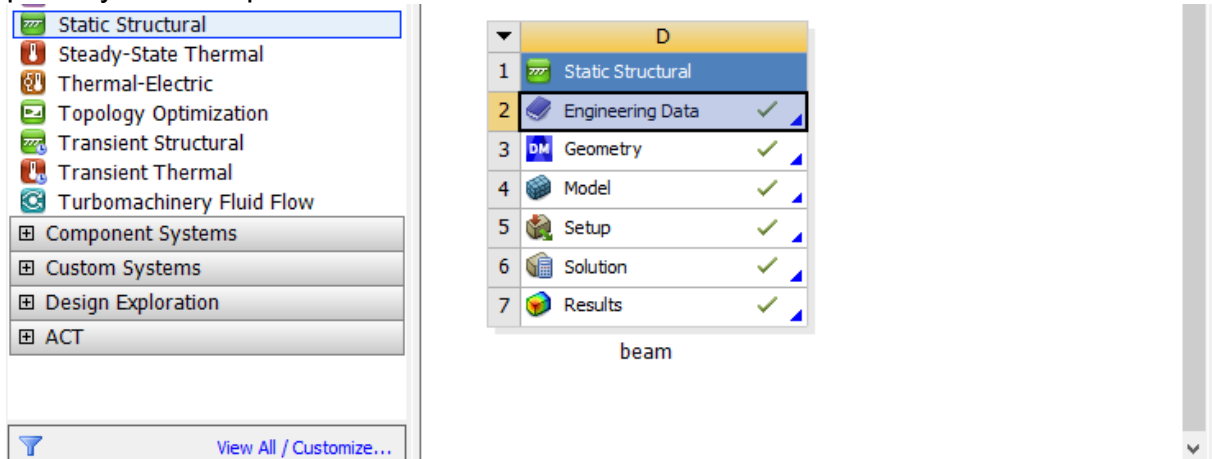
Static Structural
Steady-State Thermal
Thermal-Electric
Topology Optimization
Transient Structural
Transient Thermal
Turbomachinery Fluid Flow
⊞ Component Systems
⊞ Custom Systems
⊞ Design Exploration
⊞ ACT

View All / Customize...

|  | D |
|---|---|
| 1 | Static Structural |
| 2 | Engineering Data ✓ |
| 3 | Geometry ✓ |
| 4 | Model ✓ |
| 5 | Setup ✓ |
| 6 | Solution ✓ |
| 7 | Results ✓ |

beam